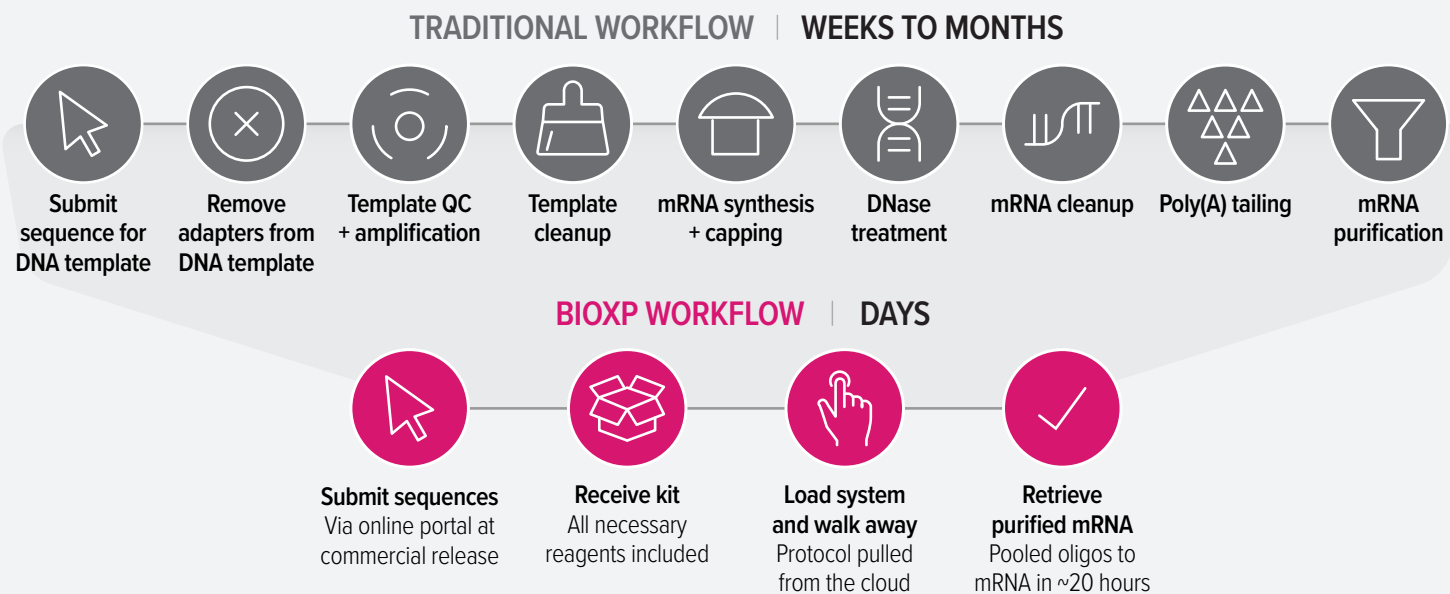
TRADITIONAL WORKFLOW | WEEKS TO MONTHS

Submit sequence for DNA template

Remove adapters from DNA template

Template QC + amplification

Template cleanup

mRNA synthesis + capping

DNase treatment

mRNA cleanup

Poly(A) tailing

mRNA purification

BIOXP WORKFLOW | DAYS

Submit sequences
Via online portal at commercial release

Receive kit
All necessary reagents included

Load system and walk away
Protocol pulled from the cloud

Retrieve purified mRNA
Pooled oligos to mRNA in ~20 hours